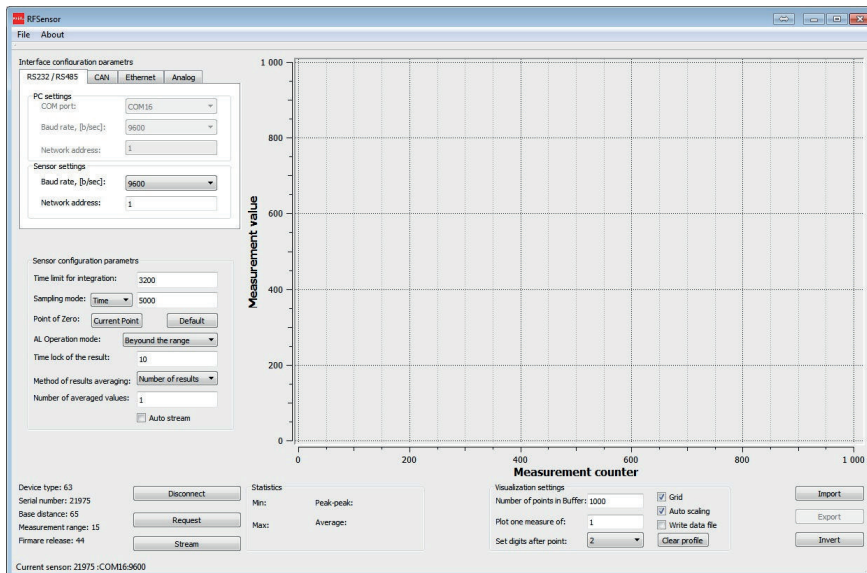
RFSensor

File About

Interface configuration parametrs

RS232 / RS485 | CAN | Ethernet | Analog

PC settings

COM port: COM16

Baud rate, [b/sec]: 9600

Network address: 1

Sensor settings

Baud rate, [b/sec]: 9600

Network address: 1

Sensor configuration parametrs

Time limit for integration: 3200

Sampling mode: Time 5000

Point of Zero: Current Point Default

AL Operation mode: Beyound the range

Time lock of the result: 10

Method of results averaging: Number of results

Number of averaged values: 1

Auto stream

1 000

800

600

400

200

0

Measurement value

0 200 400 600 800 1 000

Measurement counter

Device type: 63

Serial number: 21975

Base distance: 65

Measurement range: 15

Firmare release: 44

Disconnect

Request

Stream

Statistics

Min: Peak-peak:

Max: Average:

Visualization settings

Number of points in Buffer: 1000

Plot one measure of: 1

Set digits after point: 2

Grid

Auto scaling

Write data file

Clear profile

Import

Export

Invert

Current sensor: 21975 :COM16:9600